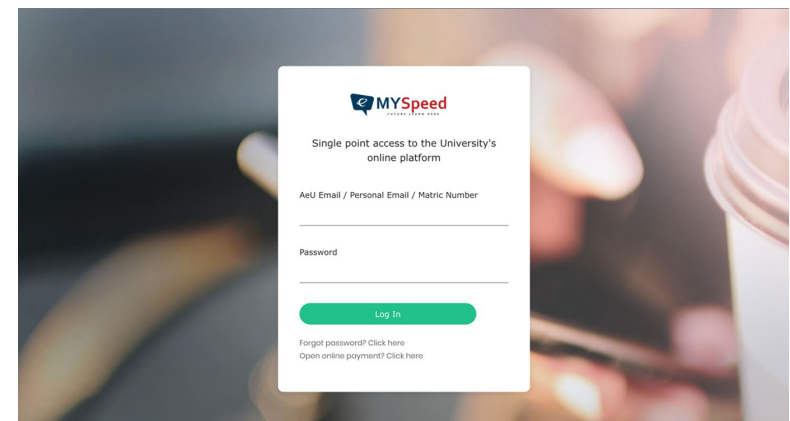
e MYSpeed
FUTURE LEARN HERE

Single point access to the University's online platform

AeU Email / Personal Email / Matric Number

Password

Log In

Forgot password? Click here
Open online payment? Click here